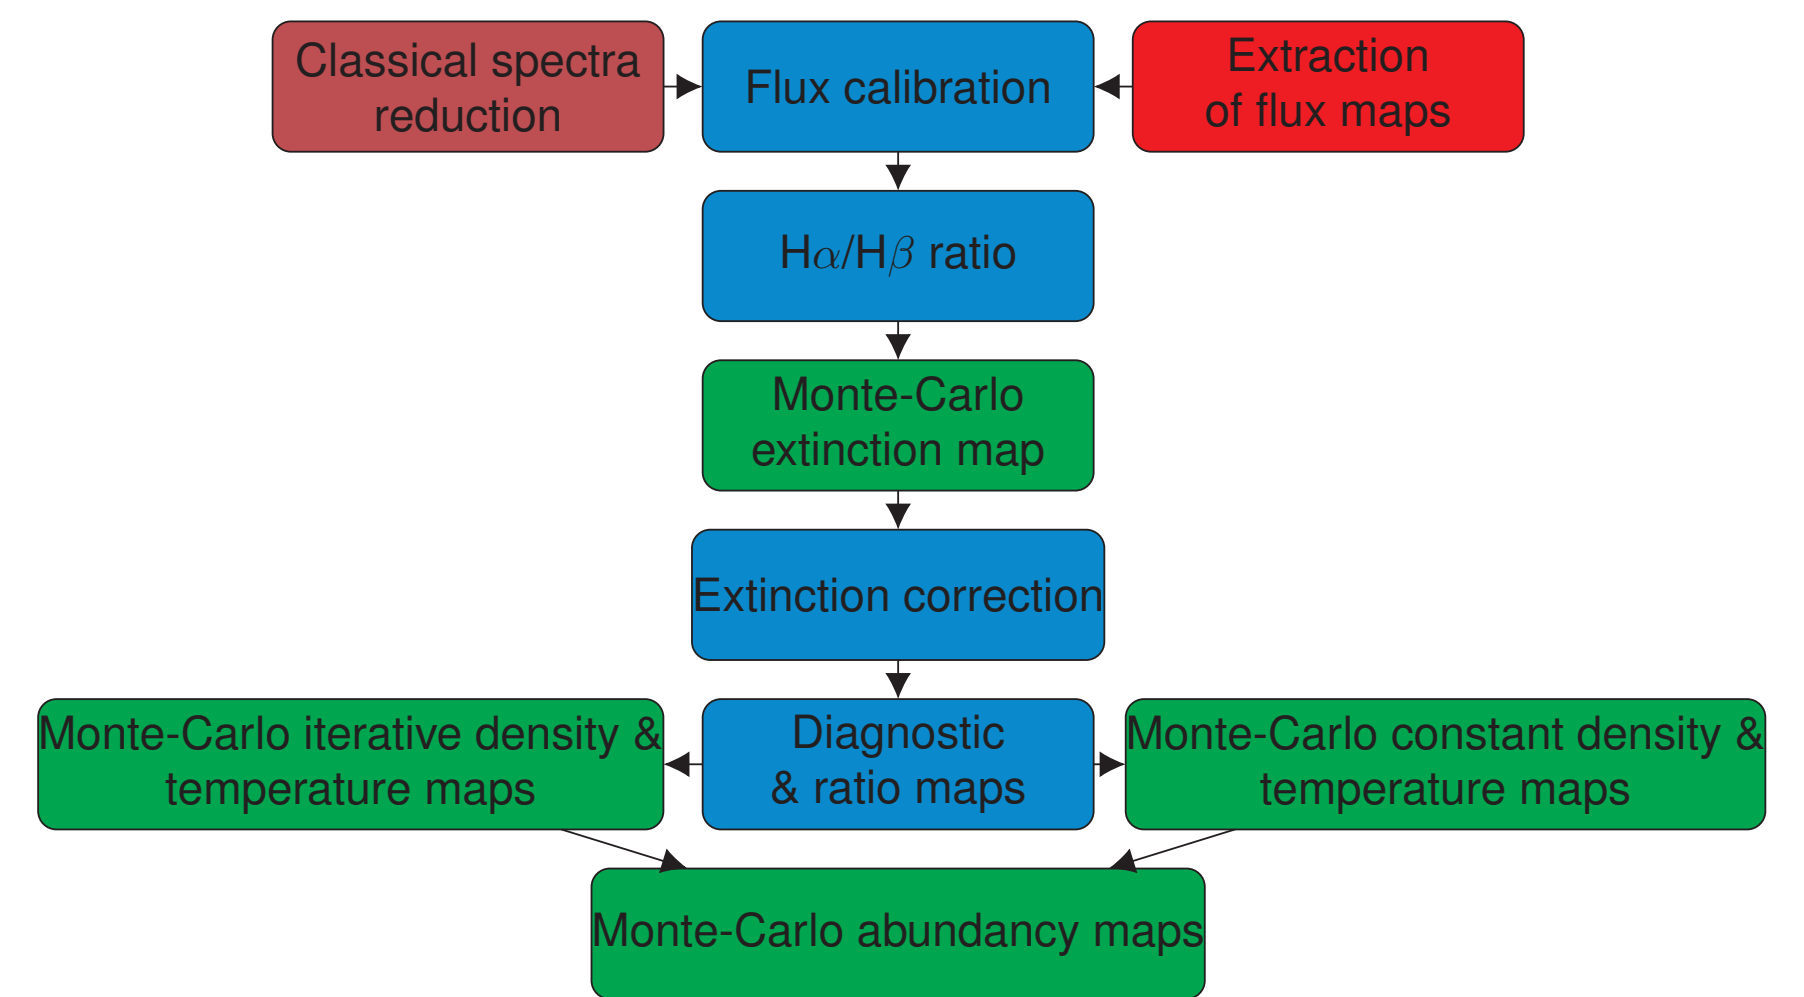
Classical spectra reduction

Flux calibration

Extraction of flux maps

H$\alpha$/H$\beta$ ratio

Monte-Carlo extinction map

Extinction correction

Monte-Carlo iterative density & temperature maps

Diagnostic & ratio maps

Monte-Carlo constant density & temperature maps

Monte-Carlo abundancy maps